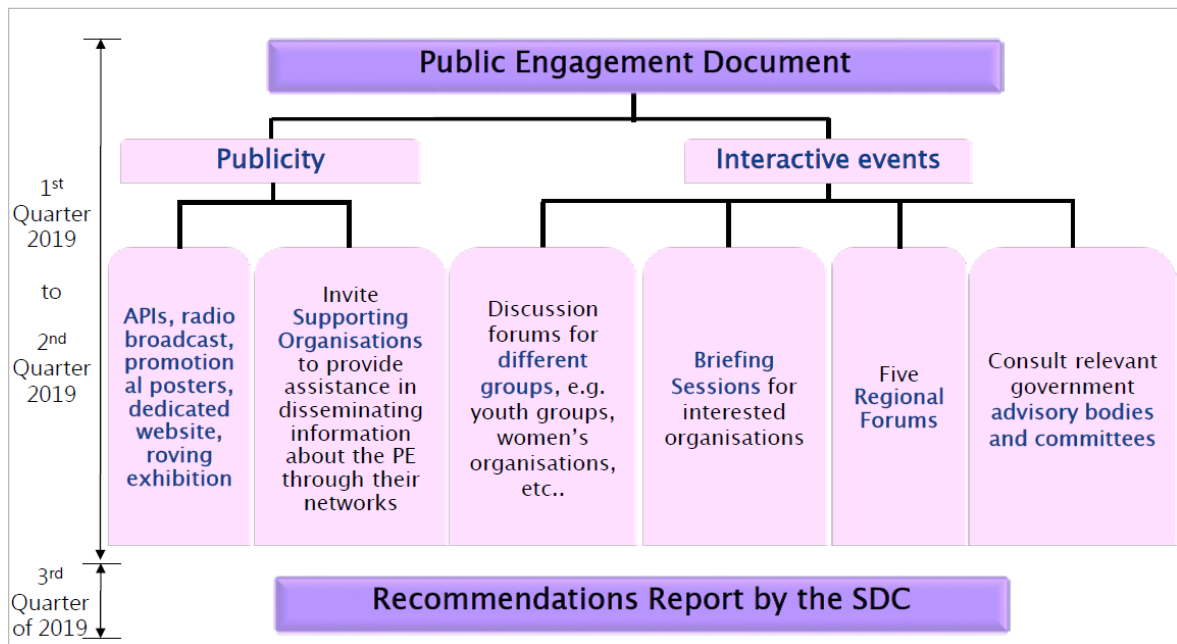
Public Engagement Document

Publicity

Interactive events

1$^{st}$ Quarter 2019

to

2$^{nd}$ Quarter 2019

APIs, radio broadcast, promotional posters, dedicated website, roving exhibition

Invite Supporting Organisations to provide assistance in disseminating information about the PE through their networks

Discussion forums for different groups, e.g. youth groups, women's organisations, etc..

Briefing Sessions for interested organisations

Five Regional Forums

Consult relevant government advisory bodies and committees

3$^{rd}$ Quarter of 2019

Recommendations Report by the SDC